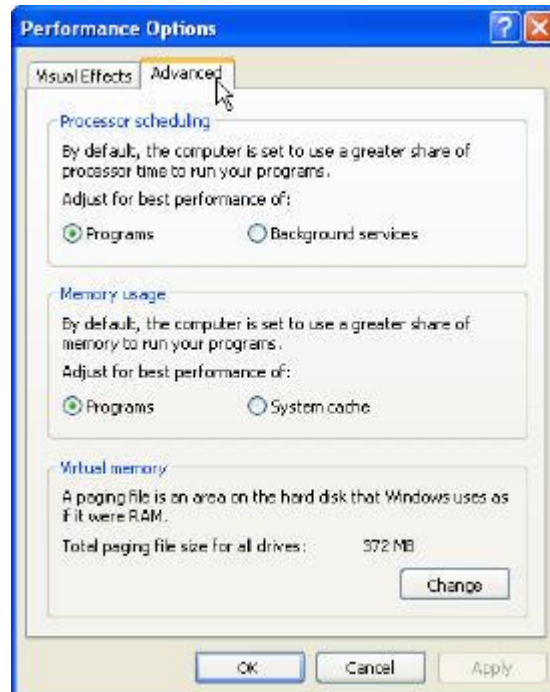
Performance Options

Visual Effects | Advanced

Processor scheduling

By default, the computer is set to use a greater share of processor time to run your programs.

Adjust for best performance of:

Programs

Background services

Memory usage

By default, the computer is set to use a greater share of memory to run your programs.

Adjust for best performance of:

Programs

System cache

Virtual memory

A paging file is an area on the hard disk that Windows uses as if it were RAM.

Total paging file size for all drives: 372 MB

Change

OK

Cancel

Apply